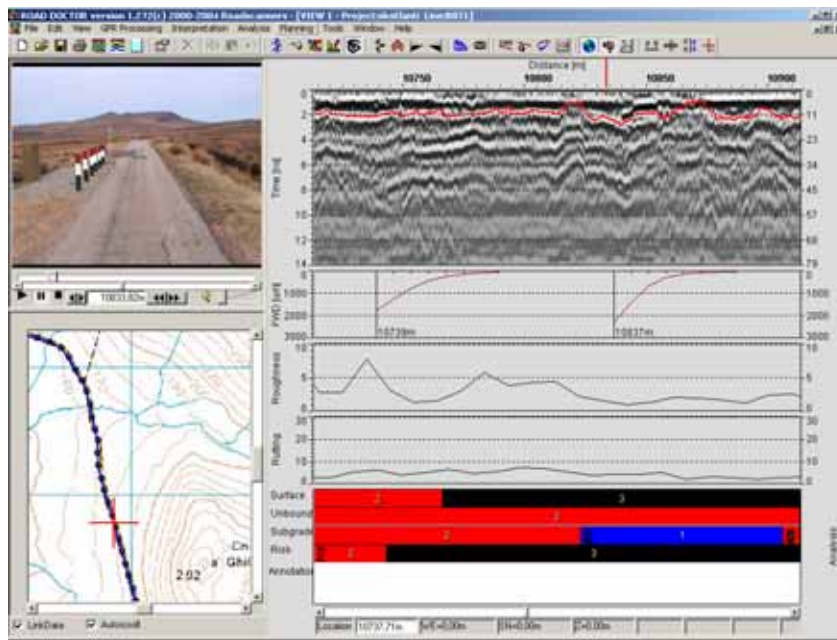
ROAD DOCTOR version 1.2.72(c) 2000-2004 Roadscanners - [VIEW 1 - Project\Scotland\ Line0011]
File Edit View GPR Processing Interpretation Analysis Planning Tools Window Help

Distance [m]
10750 10800 10850 10900

0 2 4 6 8 10 12 14
Time [ns]
0 11 23 34 45 57 68 79

10833.82m

1000 2000 3000
FWD [µm]
1000 2000 3000
10729m
10837m

10 5 0
Roughness
10 5 0

30 20 10 0
Rutting
30 20 10 0

Surface 2 3
Unbound 2
Subgrade 2 1
Risk 2 3
Annotation

Cm
a Ghl
2:02

LinkData Autoscroll

Location 10737.71m

Analysis